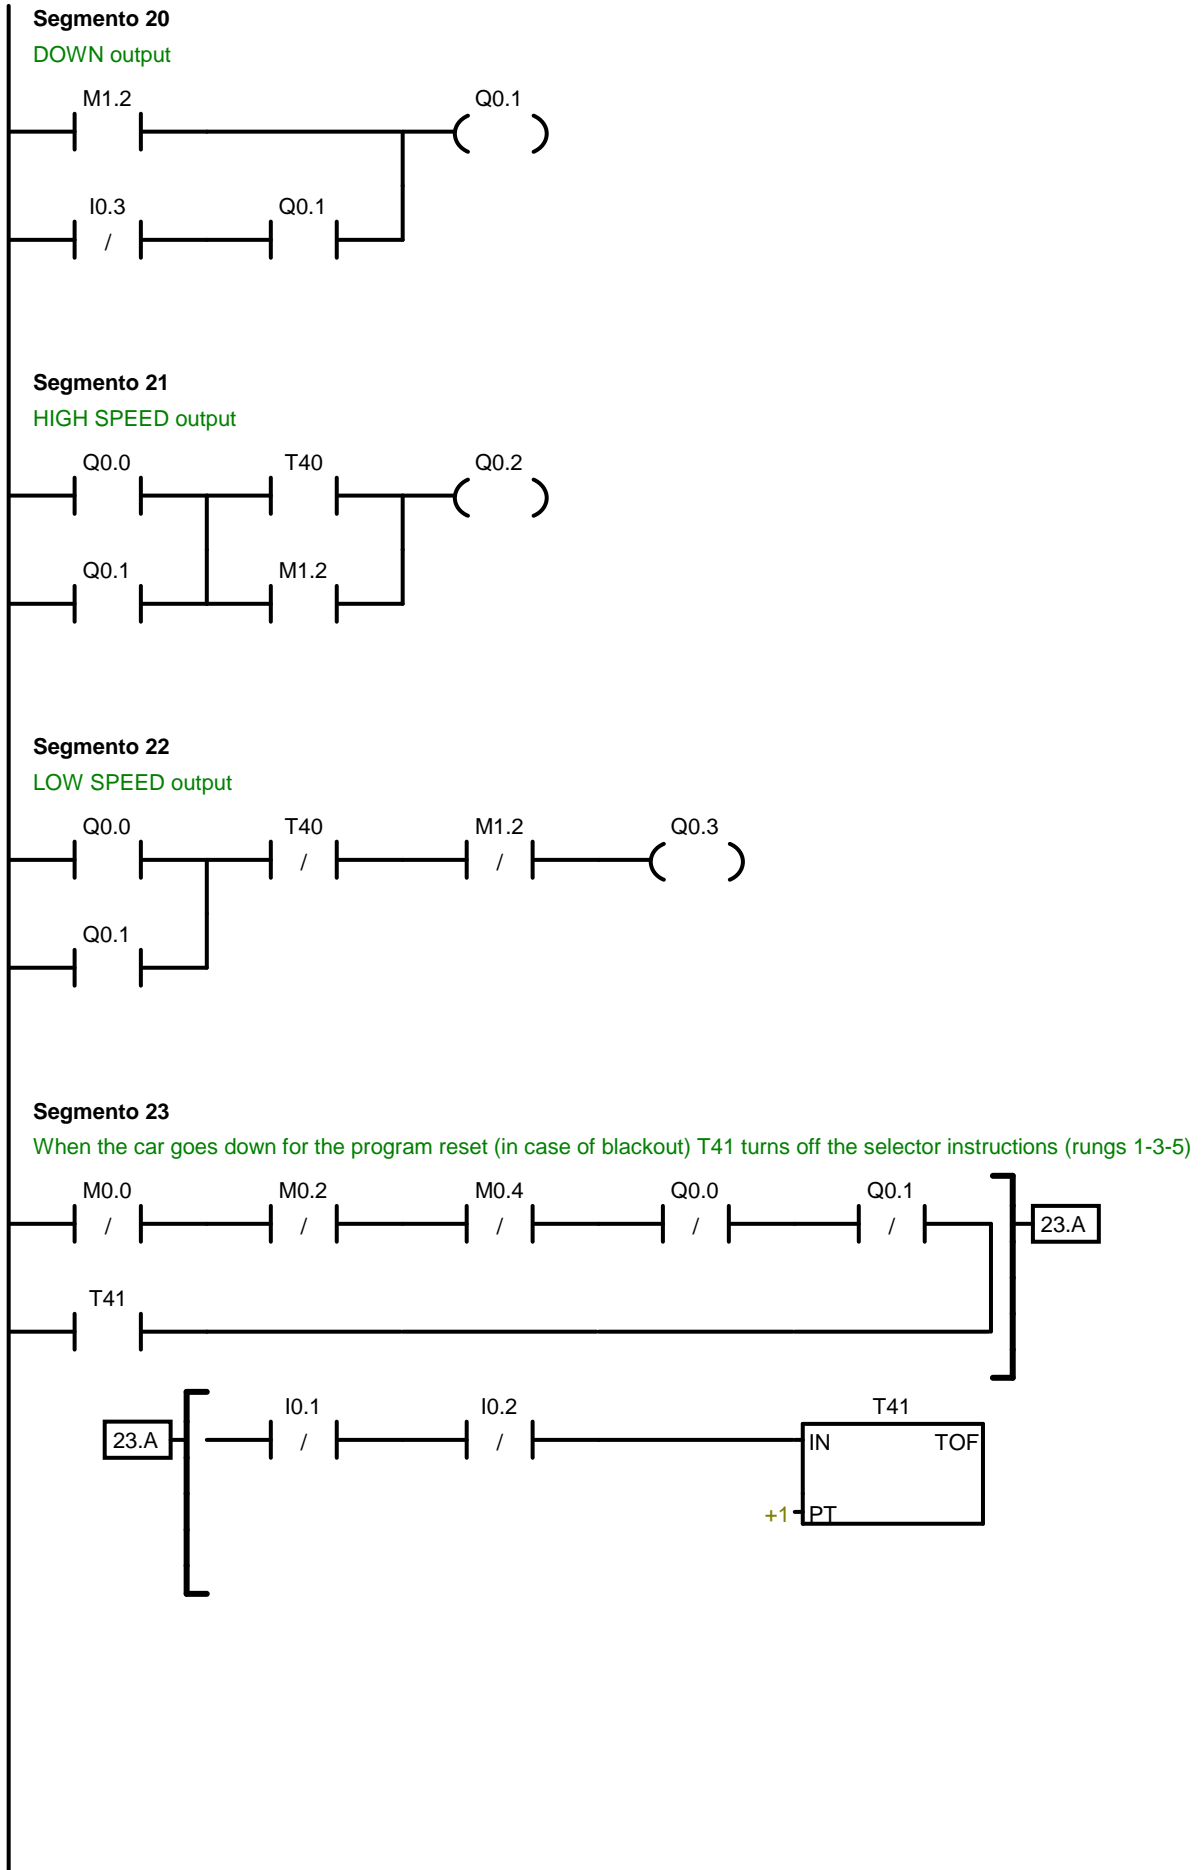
Segmento 20
DOWN output

M1.2
Q0.1
I0.3
/
Q0.1

Segmento 21
HIGH SPEED output

Q0.0
T40
Q0.2
Q0.1
M1.2

Segmento 22
LOW SPEED output

Q0.0
T40
/
M1.2
/
Q0.3
Q0.1

Segmento 23
When the car goes down for the program reset (in case of blackout) T41 turns off the selector instructions (rungs 1-3-5)

M0.0
/
M0.2
/
M0.4
/
Q0.0
/
Q0.1
/
23.A
T41

23.A
I0.1
/
I0.2
/
T41
IN
TOF
+1
PT